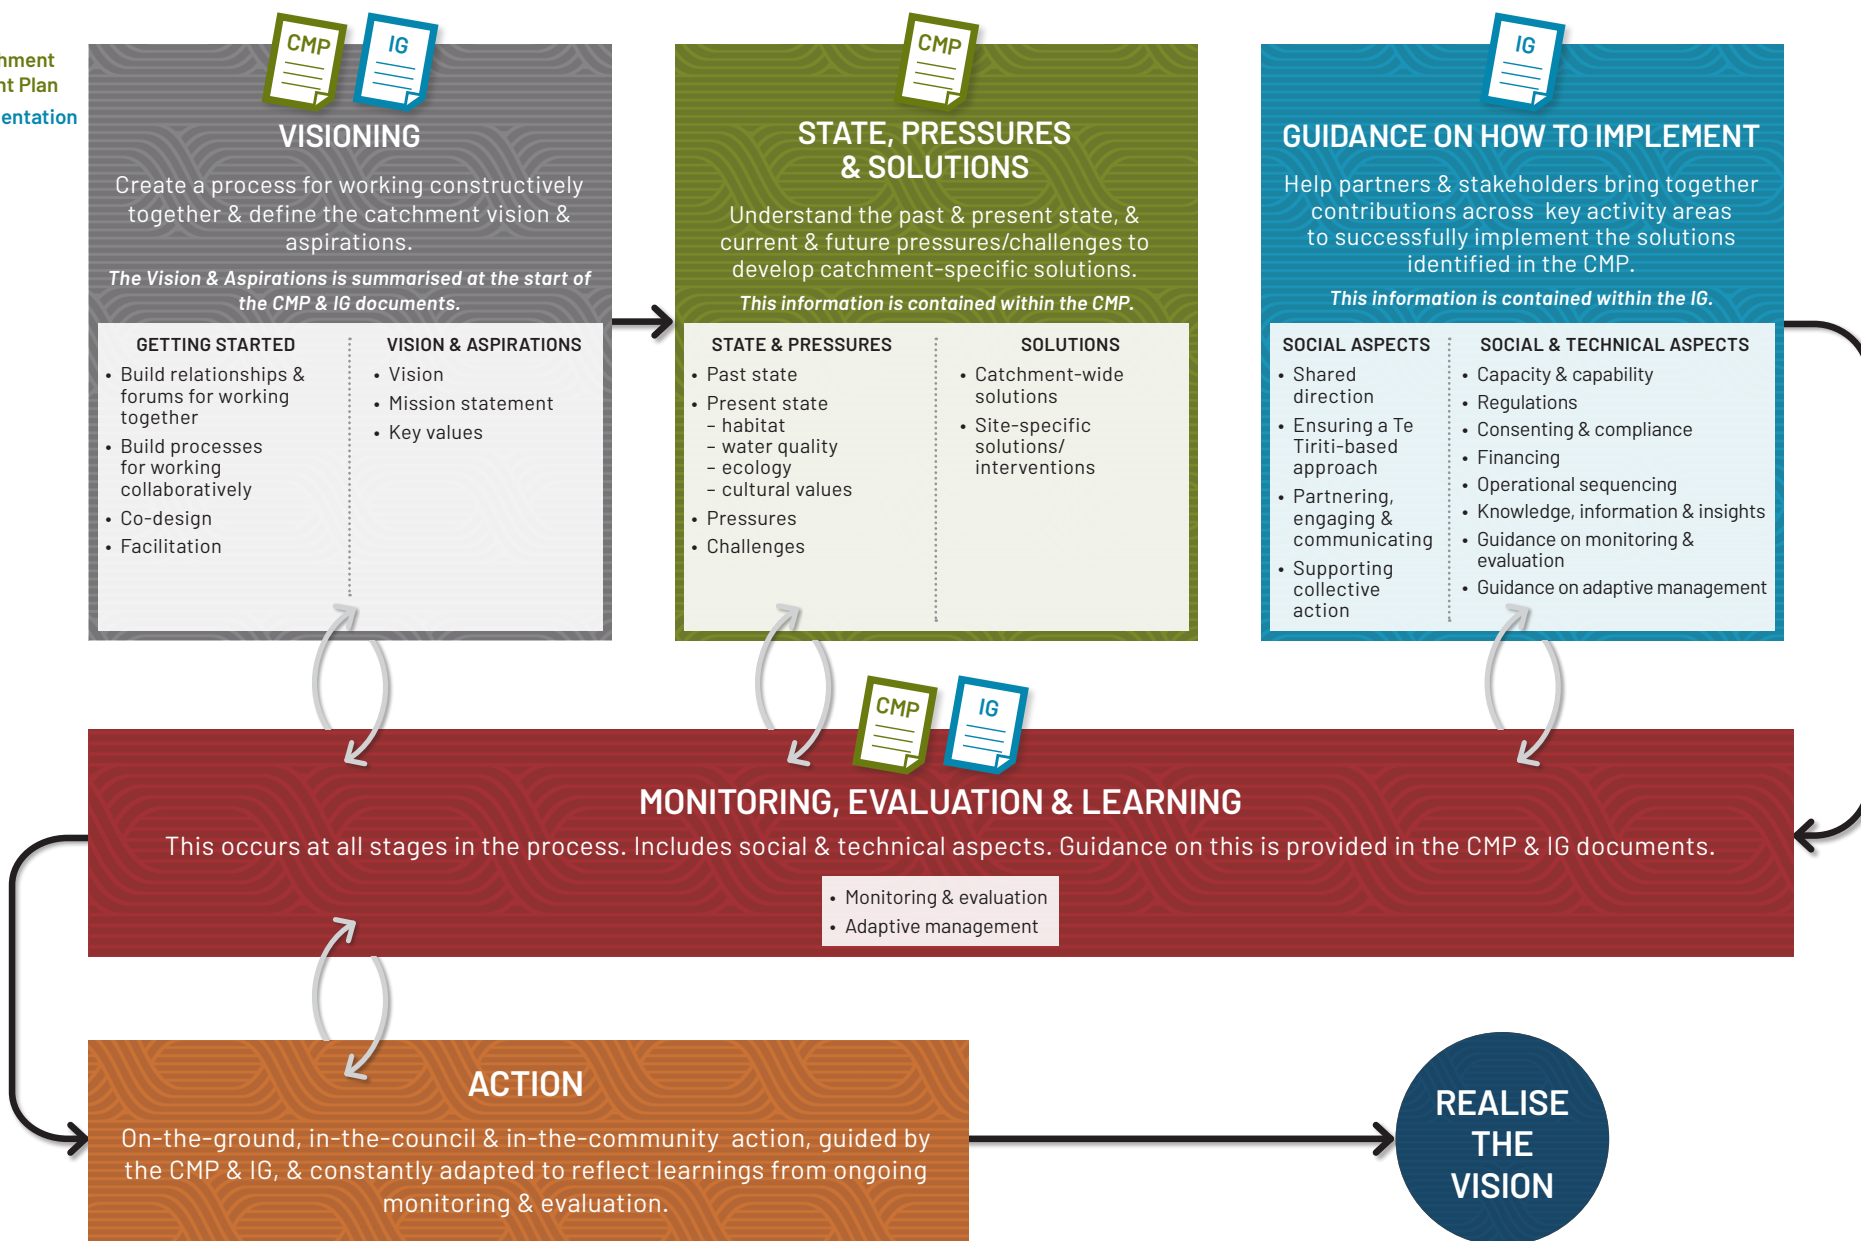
nment
nt Plan
entation

CMP IG

VISIONING

Create a process for working constructively together & define the catchment vision & aspirations.

The Vision & Aspirations is summarised at the start of the CMP & IG documents.

GETTING STARTED
• Build relationships & forums for working together
• Build processes for working collaboratively
• Co-design
• Facilitation

VISION & ASPIRATIONS
• Vision
• Mission statement
• Key values

CMP

STATE, PRESSURES & SOLUTIONS

Understand the past & present state, & current & future pressures/challenges to develop catchment-specific solutions.

This information is contained within the CMP.

STATE & PRESSURES
• Past state
• Present state
– habitat
– water quality
– ecology
– cultural values
• Pressures
• Challenges

SOLUTIONS
• Catchment-wide solutions
• Site-specific solutions/ interventions

IG

GUIDANCE ON HOW TO IMPLEMENT

Help partners & stakeholders bring together contributions across key activity areas to successfully implement the solutions identified in the CMP.

This information is contained within the IG.

SOCIAL ASPECTS
• Shared direction
• Ensuring a Te Tiriti-based approach
• Partnering, engaging & communicating
• Supporting collective action

SOCIAL & TECHNICAL ASPECTS
• Capacity & capability
• Regulations
• Consenting & compliance
• Financing
• Operational sequencing
• Knowledge, information & insights
• Guidance on monitoring & evaluation
• Guidance on adaptive management

CMP IG

MONITORING, EVALUATION & LEARNING

This occurs at all stages in the process. Includes social & technical aspects. Guidance on this is provided in the CMP & IG documents.

• Monitoring & evaluation
• Adaptive management

ACTION

On-the-ground, in-the-council & in-the-community action, guided by the CMP & IG, & constantly adapted to reflect learnings from ongoing monitoring & evaluation.

REALISE THE VISION